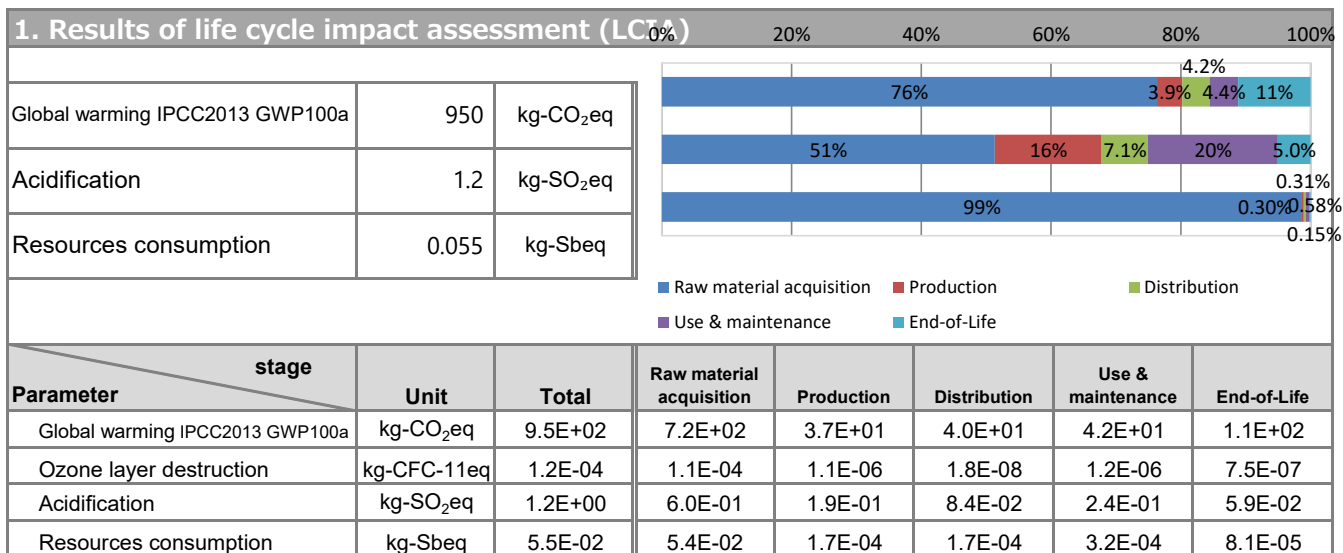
1. Results of life cycle impact assessment (LCIA)

| Global warming IPCC2013 GWP100a | 950 | kg-$CO_2$eq |
|---|---|---|
| Acidification | 1.2 | kg-$SO_2$eq |
| Resources consumption | 0.055 | kg-Sbeq |

0% 20% 40% 60% 80% 100%

76% 3.9% 4.2% 4.4% 11%

51% 16% 7.1% 20% 5.0%

99% 0.30% 0.31% 0.58% 0.15%

Raw material acquisition Production Distribution Use & maintenance End-of-Life

| stage / Parameter | Unit | Total | Raw material acquisition | Production | Distribution | Use & maintenance | End-of-Life |
|---|---|---|---|---|---|---|---|
| Global warming IPCC2013 GWP100a | kg-$CO_2$eq | 9.5E+02 | 7.2E+01 | 3.7E+01 | 4.0E+01 | 4.2E+01 | 1.1E+02 |
| Ozone layer destruction | kg-CFC-11eq | 1.2E-04 | 1.1E-04 | 1.1E-06 | 1.8E-08 | 1.2E-06 | 7.5E-07 |
| Acidification | kg-$SO_2$eq | 1.2E+00 | 6.0E-01 | 1.9E-01 | 8.4E-02 | 2.4E-01 | 5.9E-02 |
| Resources consumption | kg-Sbeq | 5.5E-02 | 5.4E-02 | 1.7E-04 | 1.7E-04 | 3.2E-04 | 8.1E-05 |